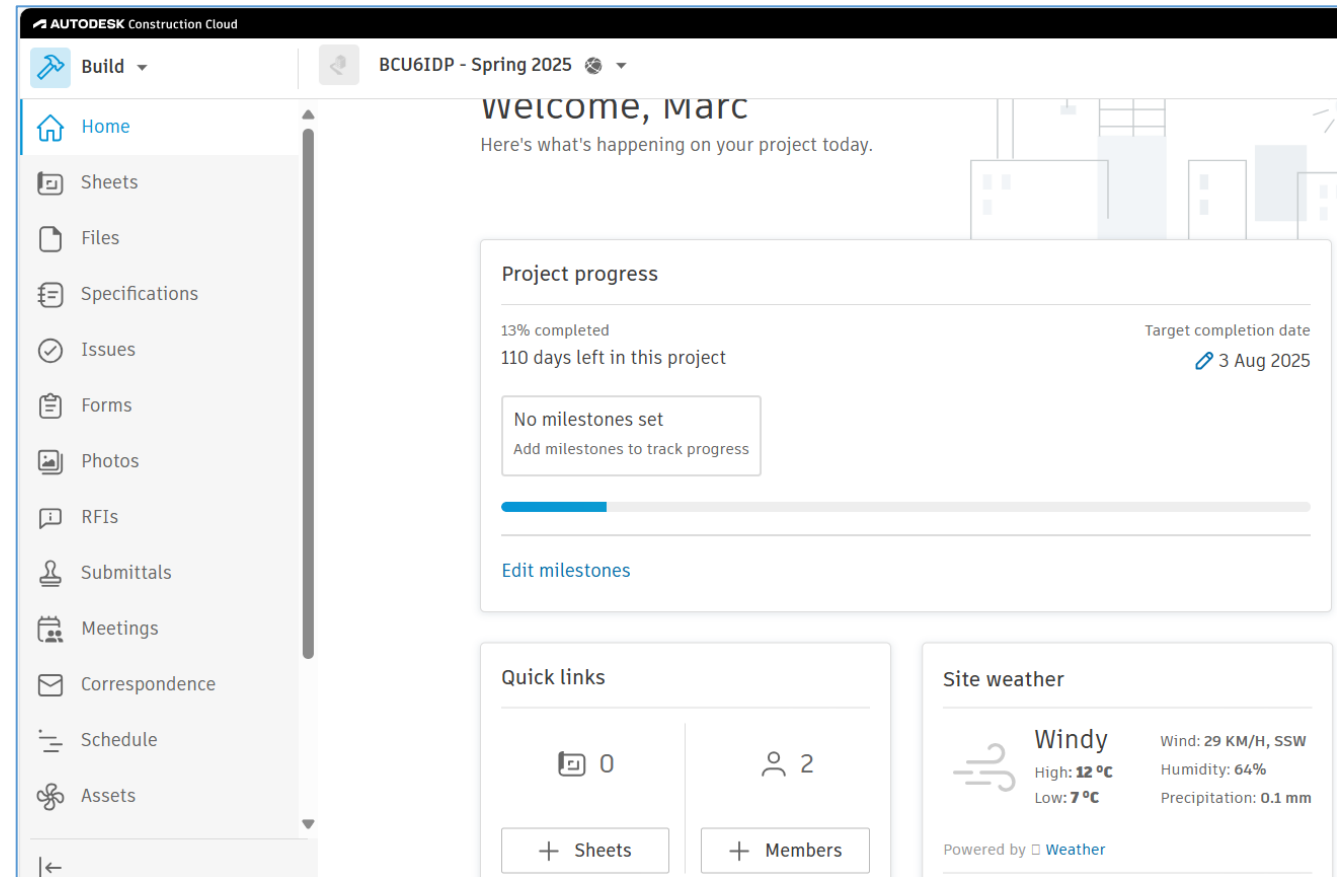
AUTODESK Construction Cloud

Build

BCU6IDP - Spring 2025

Home
Sheets
Files
Specifications
Issues
Forms
Photos
RFIs
Submittals
Meetings
Correspondence
Schedule
Assets

Welcome, Marc
Here's what's happening on your project today.

Project progress

13% completed
110 days left in this project

Target completion date
3 Aug 2025

No milestones set
Add milestones to track progress

Edit milestones

Quick links

0

2

+ Sheets

+ Members

Site weather

Windy
High: 12 °C
Low: 7 °C

Wind: 29 KM/H, SSW
Humidity: 64%
Precipitation: 0.1 mm

Powered by  Weather